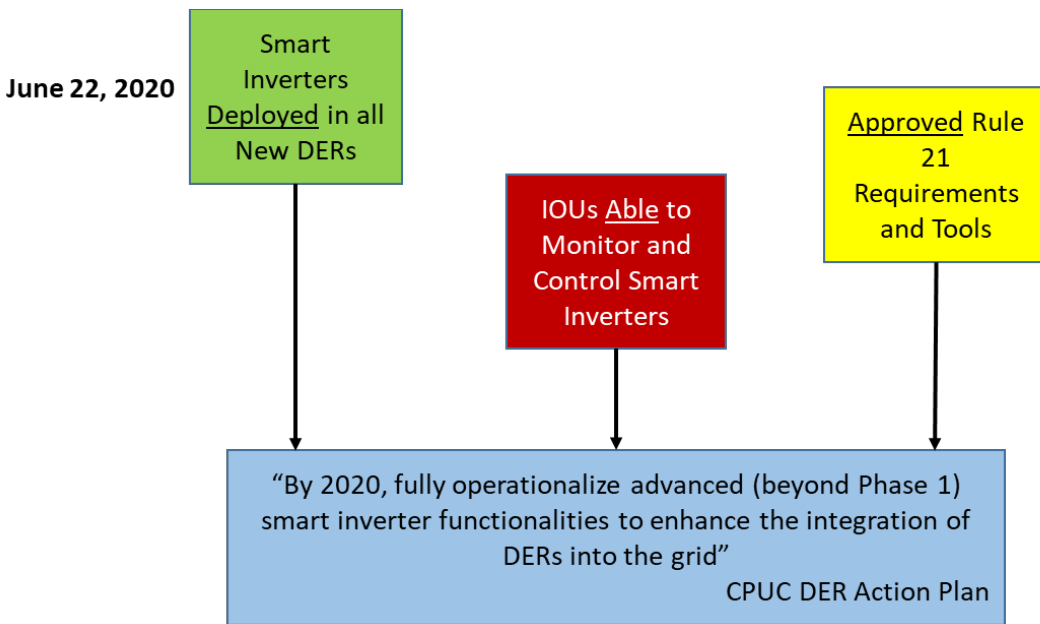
June 22, 2020

Smart Inverters Deployed in all New DERs

IOUs Able to Monitor and Control Smart Inverters

Approved Rule 21 Requirements and Tools

“By 2020, fully operationalize advanced (beyond Phase 1) smart inverter functionalities to enhance the integration of DERs into the grid”

CPUC DER Action Plan